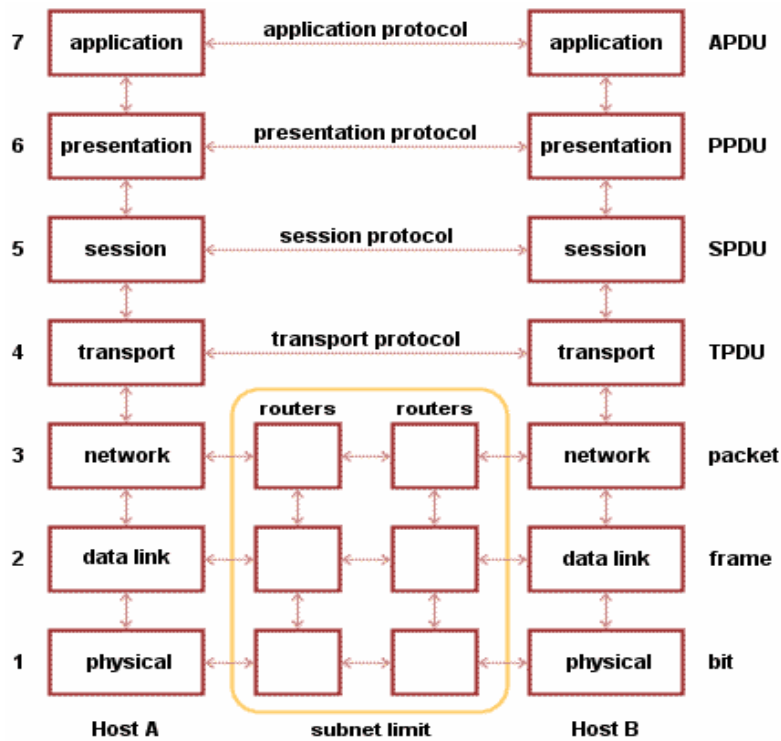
7 application application protocol application APDU

6 presentation presentation protocol presentation PPDU

5 session session protocol session SPDU

4 transport transport protocol transport TPDU

routers routers

3 network network packet

2 data link data link frame

1 physical physical bit

Host A subnet limit Host B